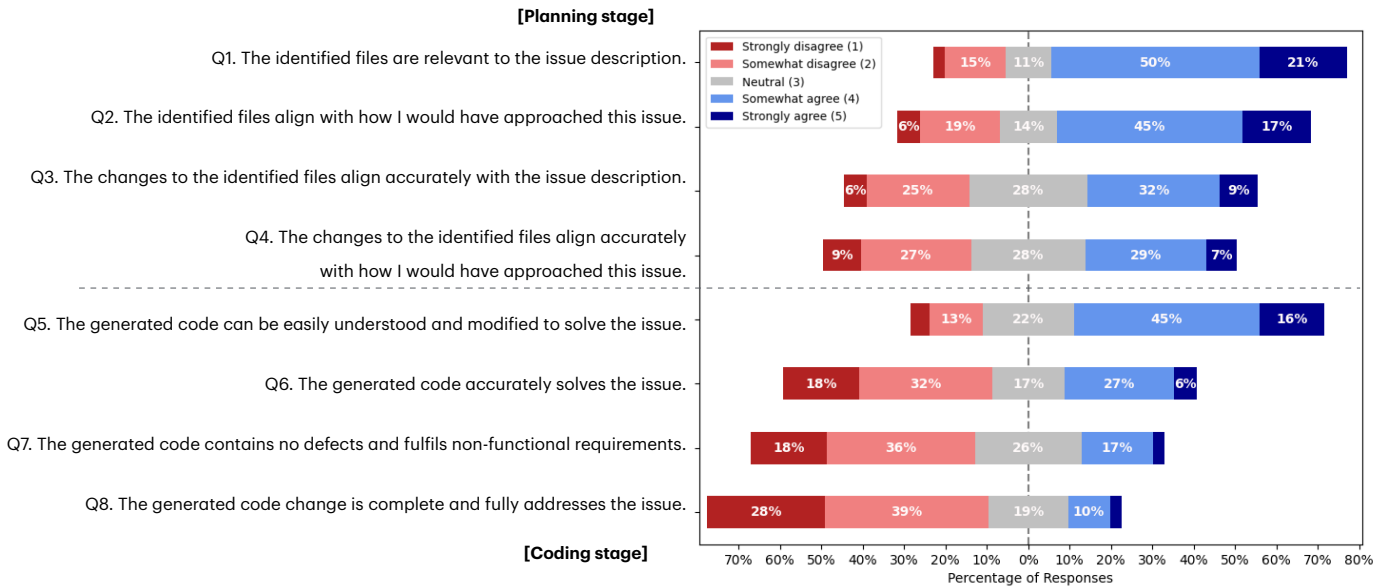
[Planning stage]

Q1. The identified files are relevant to the issue description.

Q2. The identified files align with how I would have approached this issue.

Q3. The changes to the identified files align accurately with the issue description.

Q4. The changes to the identified files align accurately with how I would have approached this issue.

Q5. The generated code can be easily understood and modified to solve the issue.

Q6. The generated code accurately solves the issue.

Q7. The generated code contains no defects and fulfils non-functional requirements.

Q8. The generated code change is complete and fully addresses the issue.

[Coding stage]

Strongly disagree (1)
Somewhat disagree (2)
Neutral (3)
Somewhat agree (4)
Strongly agree (5)

15% 11% 50% 21%
6% 19% 14% 45% 17%
6% 25% 28% 32% 9%
9% 27% 28% 29% 7%
13% 22% 45% 16%
18% 32% 17% 27% 6%
18% 36% 26% 17%
28% 39% 19% 10%

70% 60% 50% 40% 30% 20% 10% 0% 10% 20% 30% 40% 50% 60% 70% 80%
Percentage of Responses